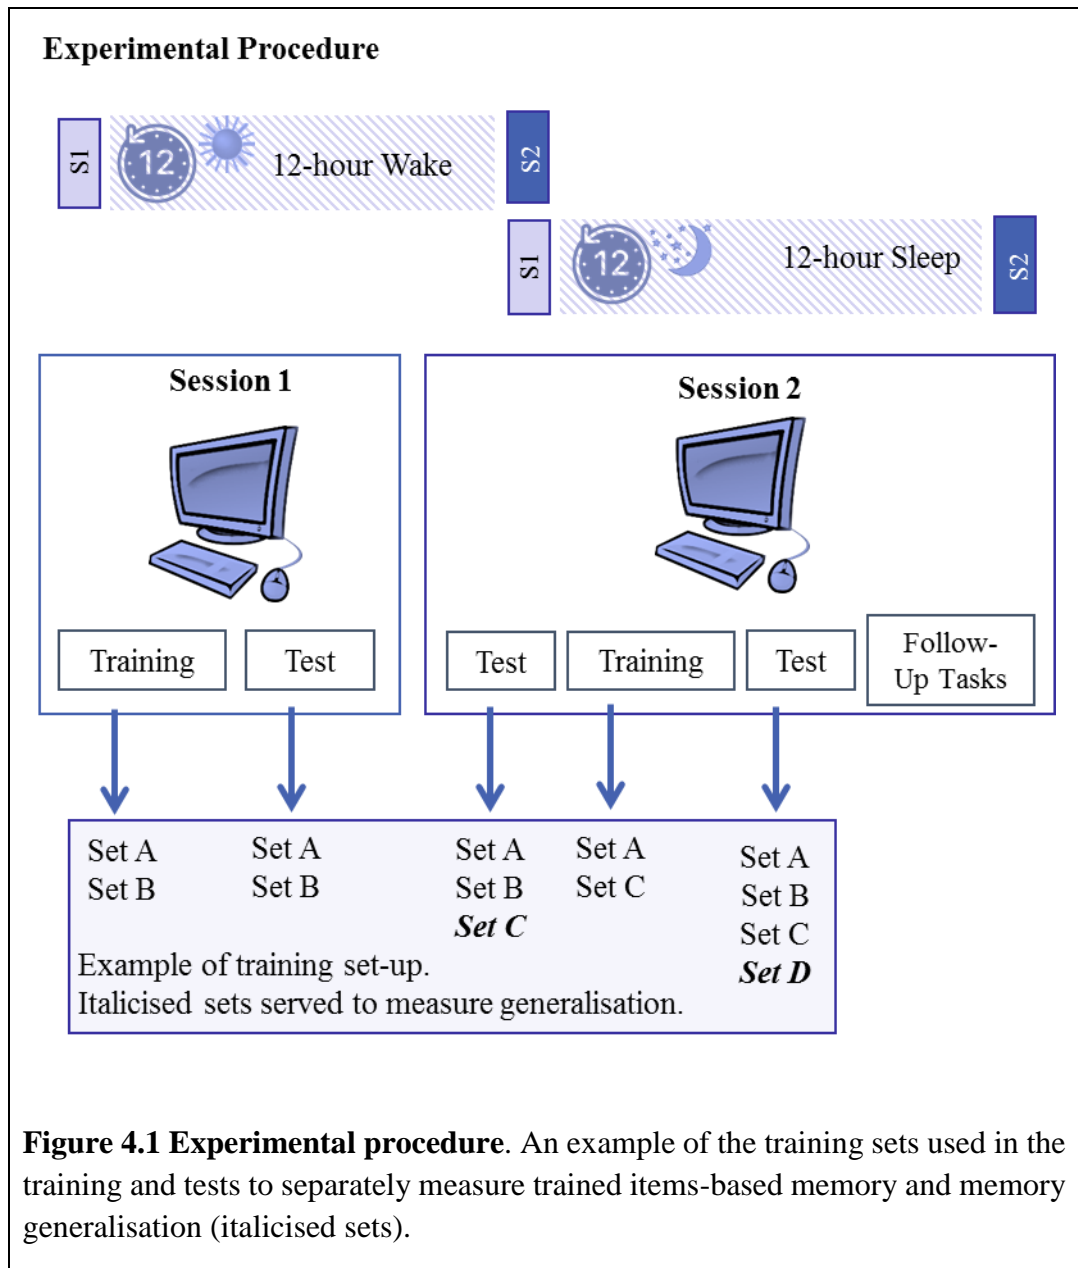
Experimental Procedure

S1 12 12-hour Wake S2

S1 12 12-hour Sleep S2

Session 1

Training Test

Session 2

Test Training Test Follow-Up Tasks

Set A
Set B

Set A
Set B

Set A
Set B
***Set C***

Set A
Set C

Set A
Set B
Set C
***Set D***

Example of training set-up.
Italicised sets served to measure generalisation.

**Figure 4.1 Experimental procedure**. An example of the training sets used in the training and tests to separately measure trained items-based memory and memory generalisation (italicised sets).